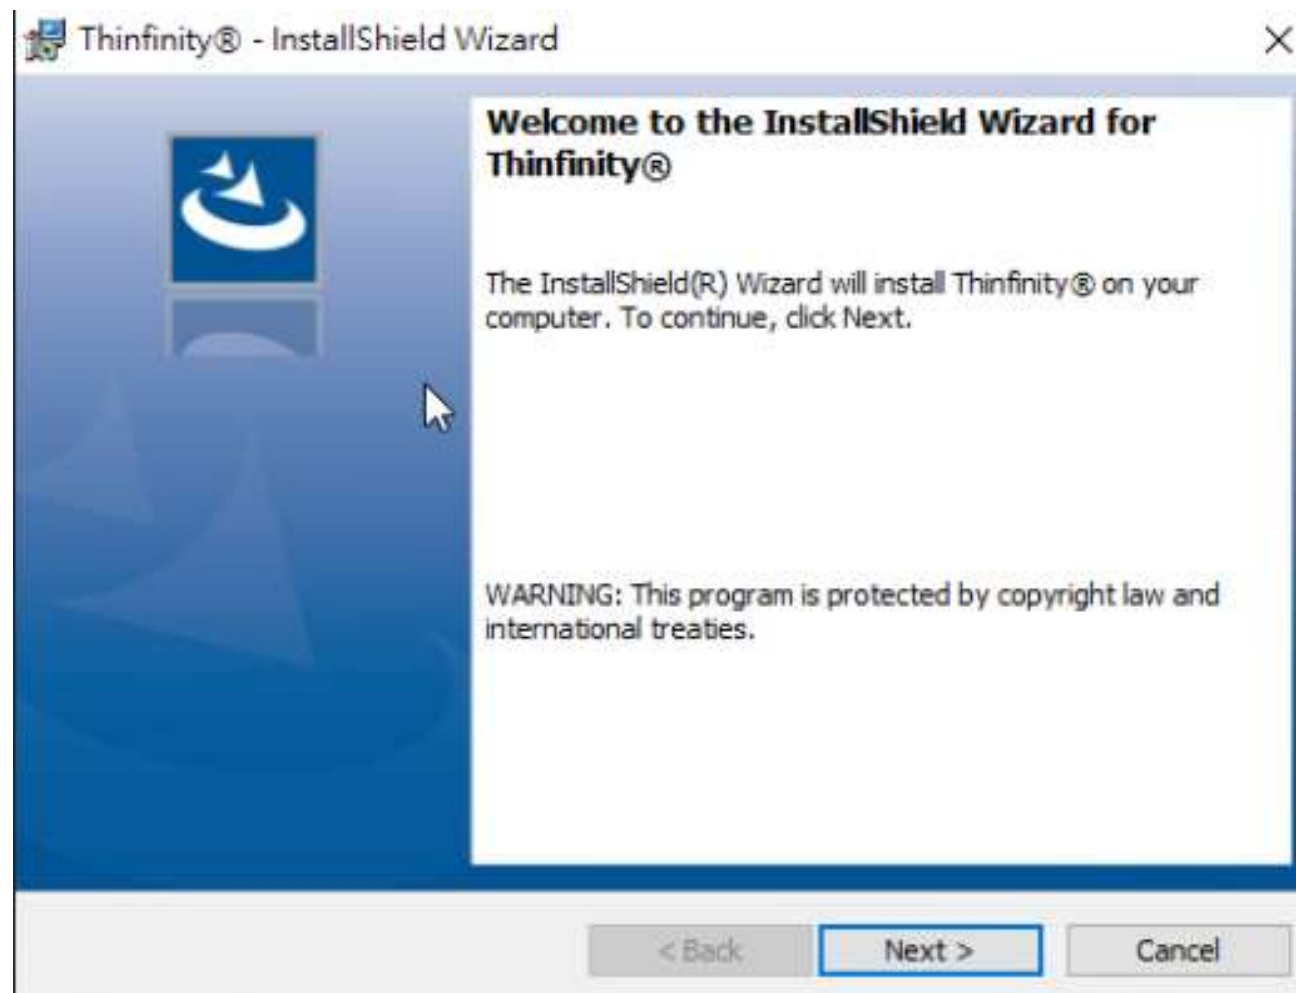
Thinfinity® - InstallShield Wizard

Welcome to the InstallShield Wizard for Thinfinity®

The InstallShield(R) Wizard will install Thinfinity® on your computer. To continue, click Next.

WARNING: This program is protected by copyright law and international treaties.

< Back
Next >
Cancel